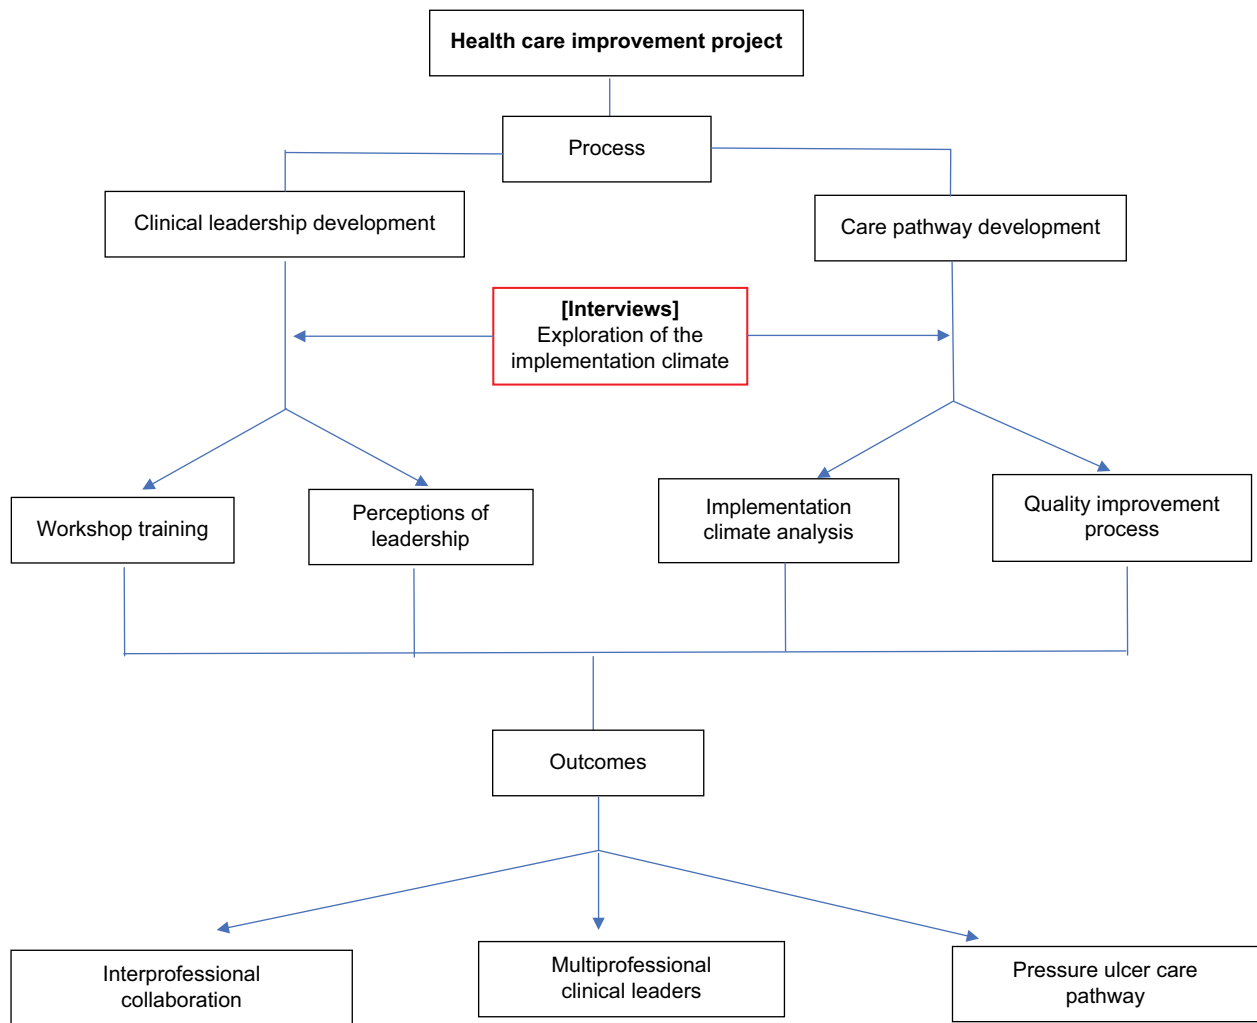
Health care improvement project

Process

Clinical leadership development

Care pathway development

[Interviews]
Exploration of the implementation climate

Workshop training

Perceptions of leadership

Implementation climate analysis

Quality improvement process

Outcomes

Interprofessional collaboration

Multiprofessional clinical leaders

Pressure ulcer care pathway